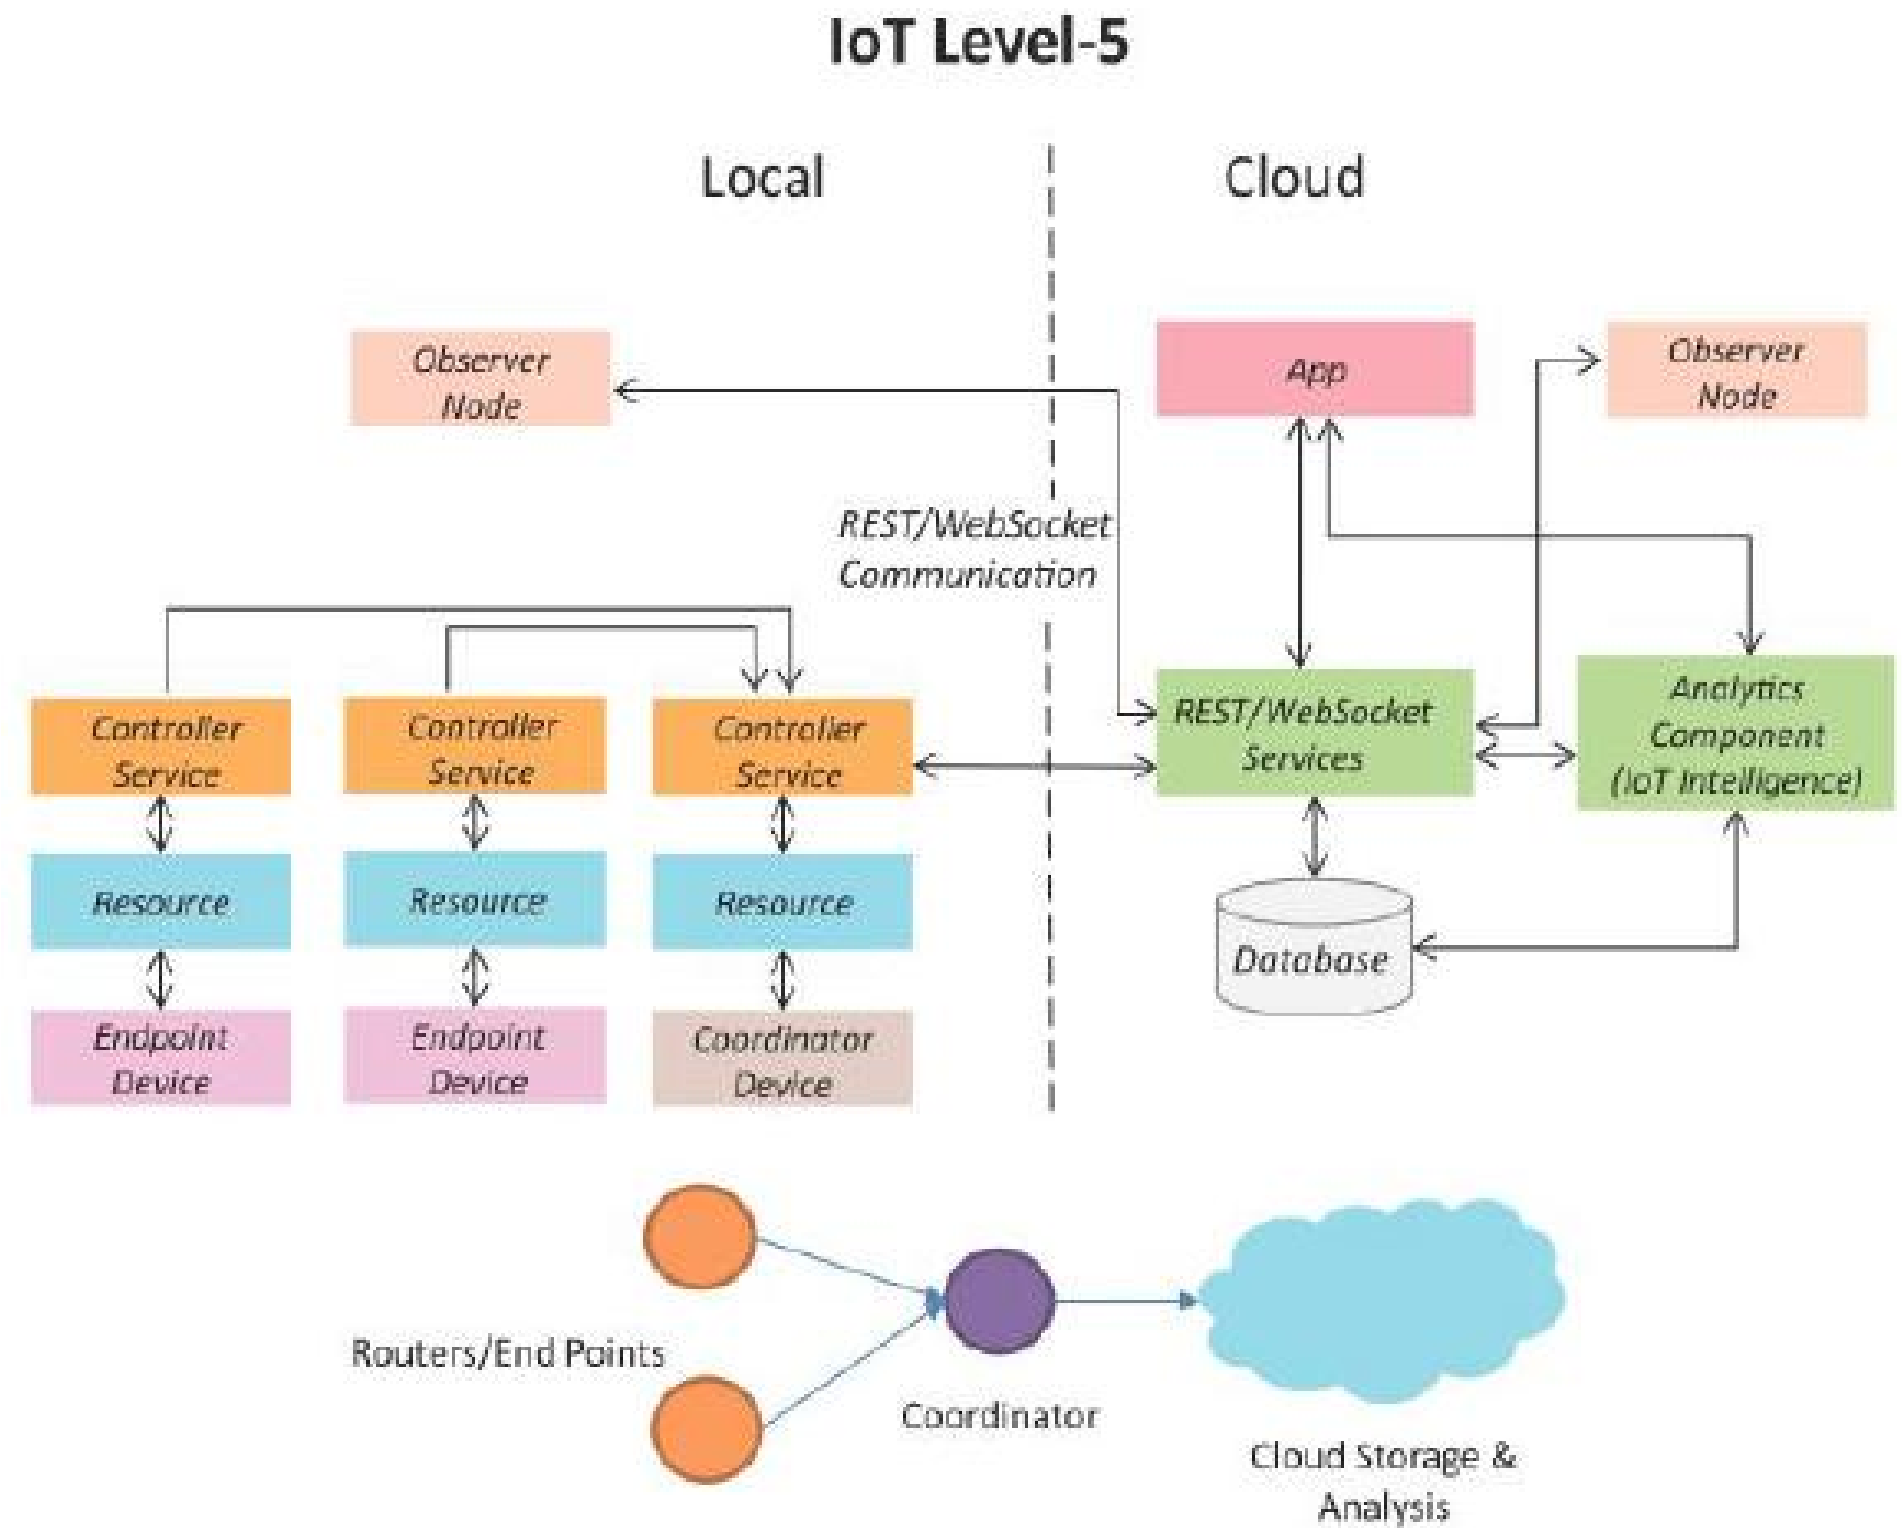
IoT Level-5

Local

Cloud

Observer Node

App

Observer Node

REST/WebSocket Communication

Controller Service

Controller Service

Controller Service

REST/WebSocket Services

Analytics Component (IoT Intelligence)

Resource

Resource

Resource

Database

Endpoint Device

Endpoint Device

Coordinator Device

Routers/End Points

Coordinator

Cloud Storage & Analysis